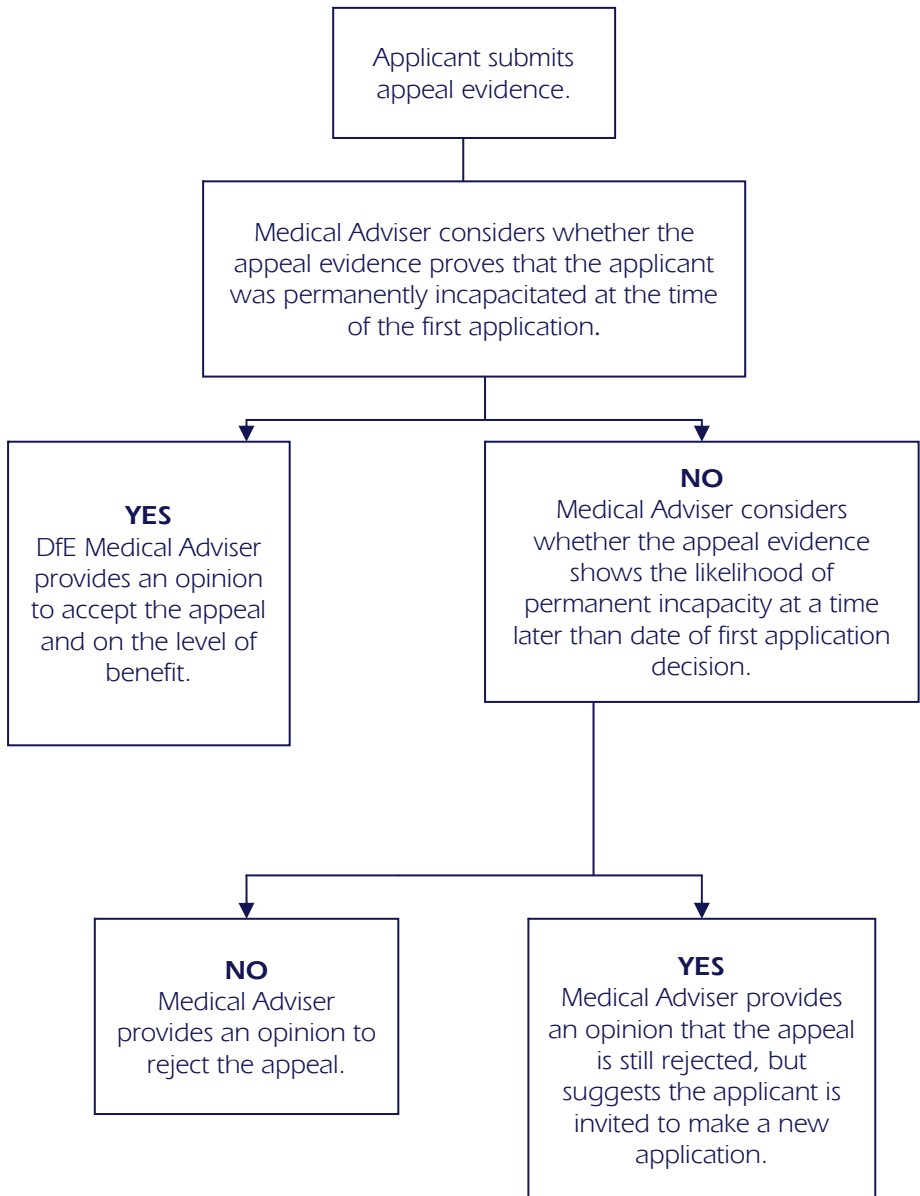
Applicant submits appeal evidence.

Medical Adviser considers whether the appeal evidence proves that the applicant was permanently incapacitated at the time of the first application.

**YES**
DfE Medical Adviser provides an opinion to accept the appeal and on the level of benefit.

**NO**
Medical Adviser considers whether the appeal evidence shows the likelihood of permanent incapacity at a time later than date of first application decision.

**NO**
Medical Adviser provides an opinion to reject the appeal.

**YES**
Medical Adviser provides an opinion that the appeal is still rejected, but suggests the applicant is invited to make a new application.